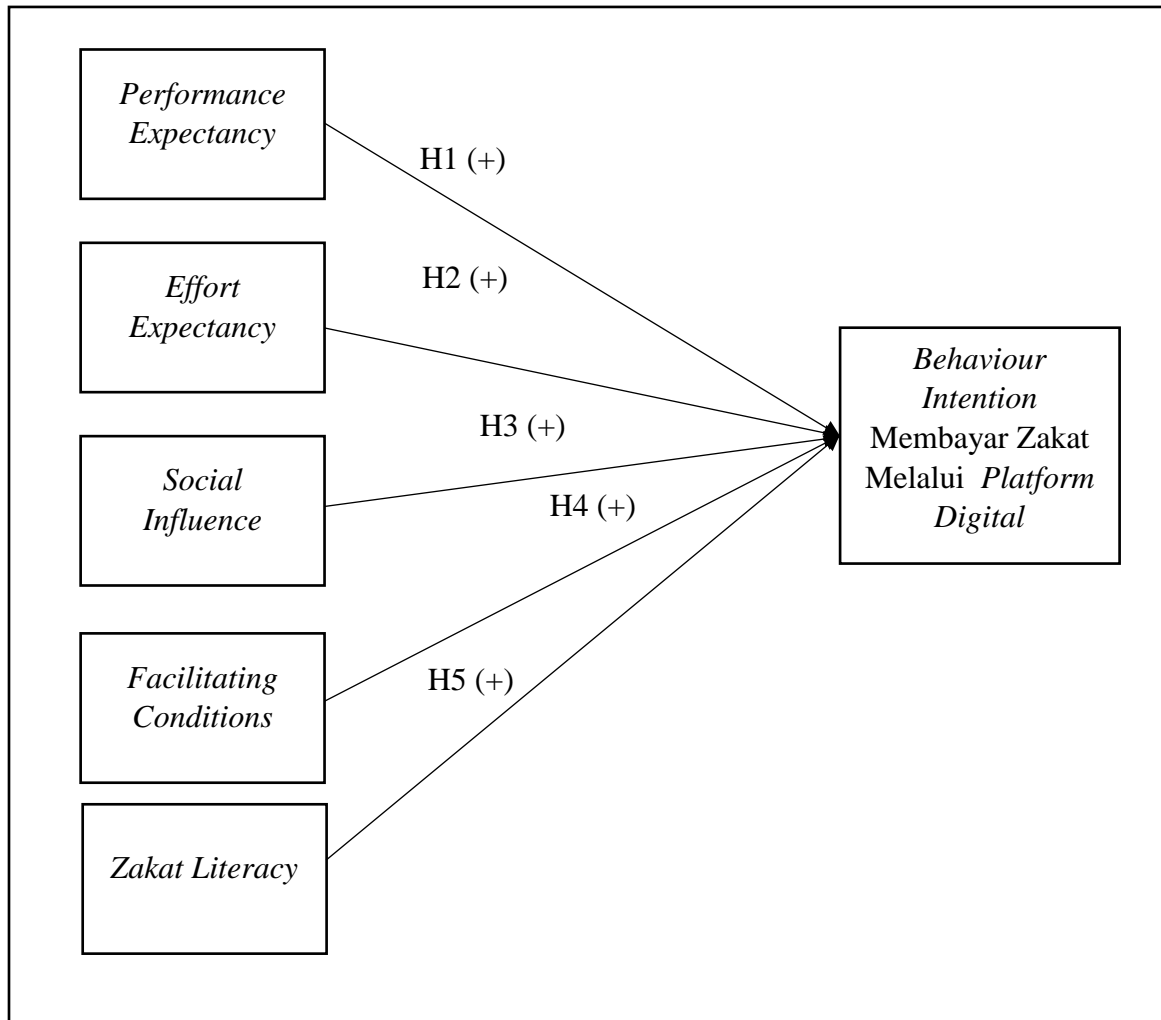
Performance Expectancy

H1 (+)

Effort Expectancy

H2 (+)

H3 (+)

Social Influence

H4 (+)

Facilitating Conditions

H5 (+)

Zakat Literacy

Behaviour Intention Membayar Zakat Melalui Platform Digital